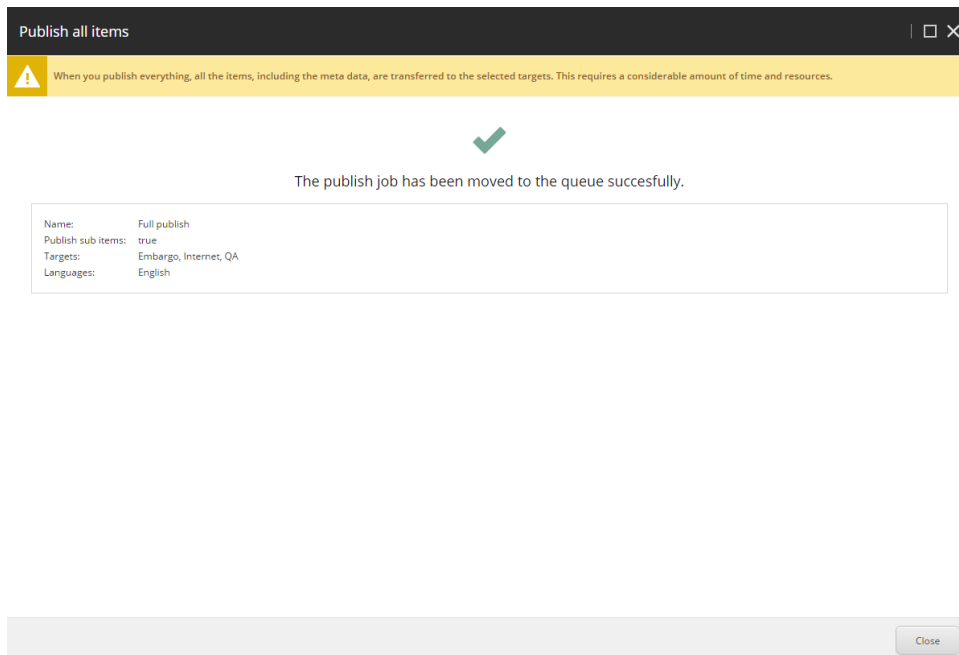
Publish all items

When you publish everything, all the items, including the meta data, are transferred to the selected targets. This requires a considerable amount of time and resources.

The publish job has been moved to the queue succesfully.

| | |
|---|---|
| Name: | Full publish |
| Publish sub items: | true |
| Targets: | Embargo, Internet, QA |
| Languages: | English |

Close